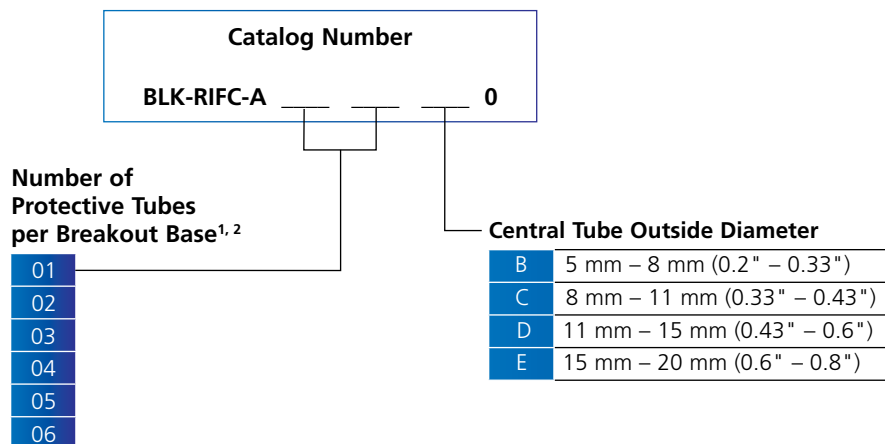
Catalog Number

BLK-RIFC-A ___ ___ ___ 0

Number of Protective Tubes per Breakout Base$^{1, 2}$

01
02
03
04
05
06

Central Tube Outside Diameter

| B | 5 mm – 8 mm (0.2" – 0.33") |
|---|---|
| C | 8 mm – 11 mm (0.33" – 0.43") |
| D | 11 mm – 15 mm (0.43" – 0.6") |
| E | 15 mm – 20 mm (0.6" – 0.8") |